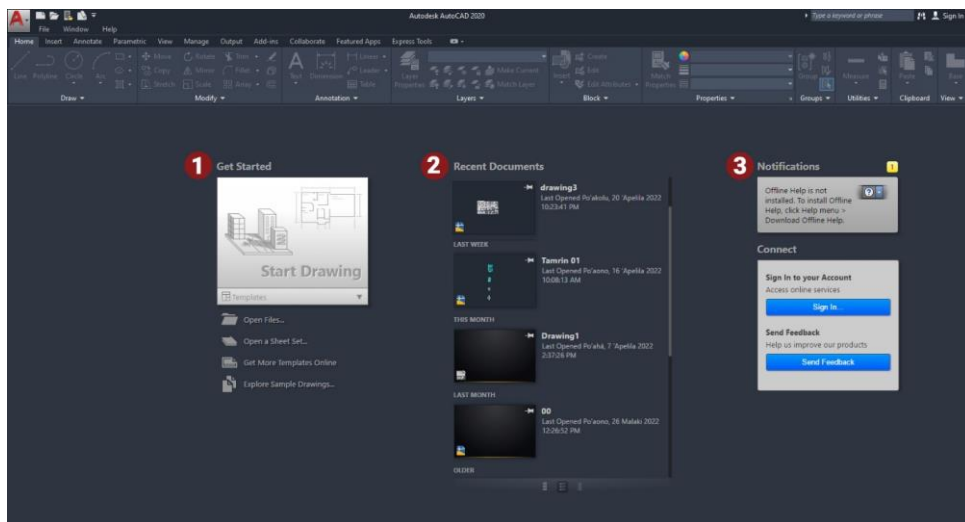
Autodesk AutoCAD 2020

Type a keyword or phrase

Sign In

File Window Help

Home Insert Annotate Parametric View Manage Output Add-ins Collaborate Featured Apps Express Tools

Line Polyline Circle Arc

Move Rotate Trim Copy Mirror Fillet Stretch Scale Array

Text Dimension Linear Leader Table

Layer Properties Make Current Match Layer

Insert Create Edit Edit Attributes

Match Properties

Group Measure Paste Base

Draw Modify Annotation Layers Block Properties Groups Utilities Clipboard View

1 Get Started

Start Drawing

Templates

Open Files...

Open a Sheet Set...

Get More Templates Online

Explore Sample Drawings...

2 Recent Documents

drawing3
Last Opened Po'akolu, 20 'Apelila 2022
10:23:41 PM

LAST WEEK

Tamrin 01
Last Opened Po'aono, 16 'Apelila 2022
10:08:13 AM

THIS MONTH

Drawing1
Last Opened Po'alua, 7 'Apelila 2022
2:37:28 PM

LAST MONTH

00
Last Opened Po'aono, 26 Malaki 2022
12:26:52 PM

OLDER

3 Notifications

1

Offline Help is not installed. To install Offline Help, click Help menu > Download Offline Help.

Connect

Sign In to your Account
Access online services

Sign In...

Send Feedback
Help us improve our products

Send Feedback